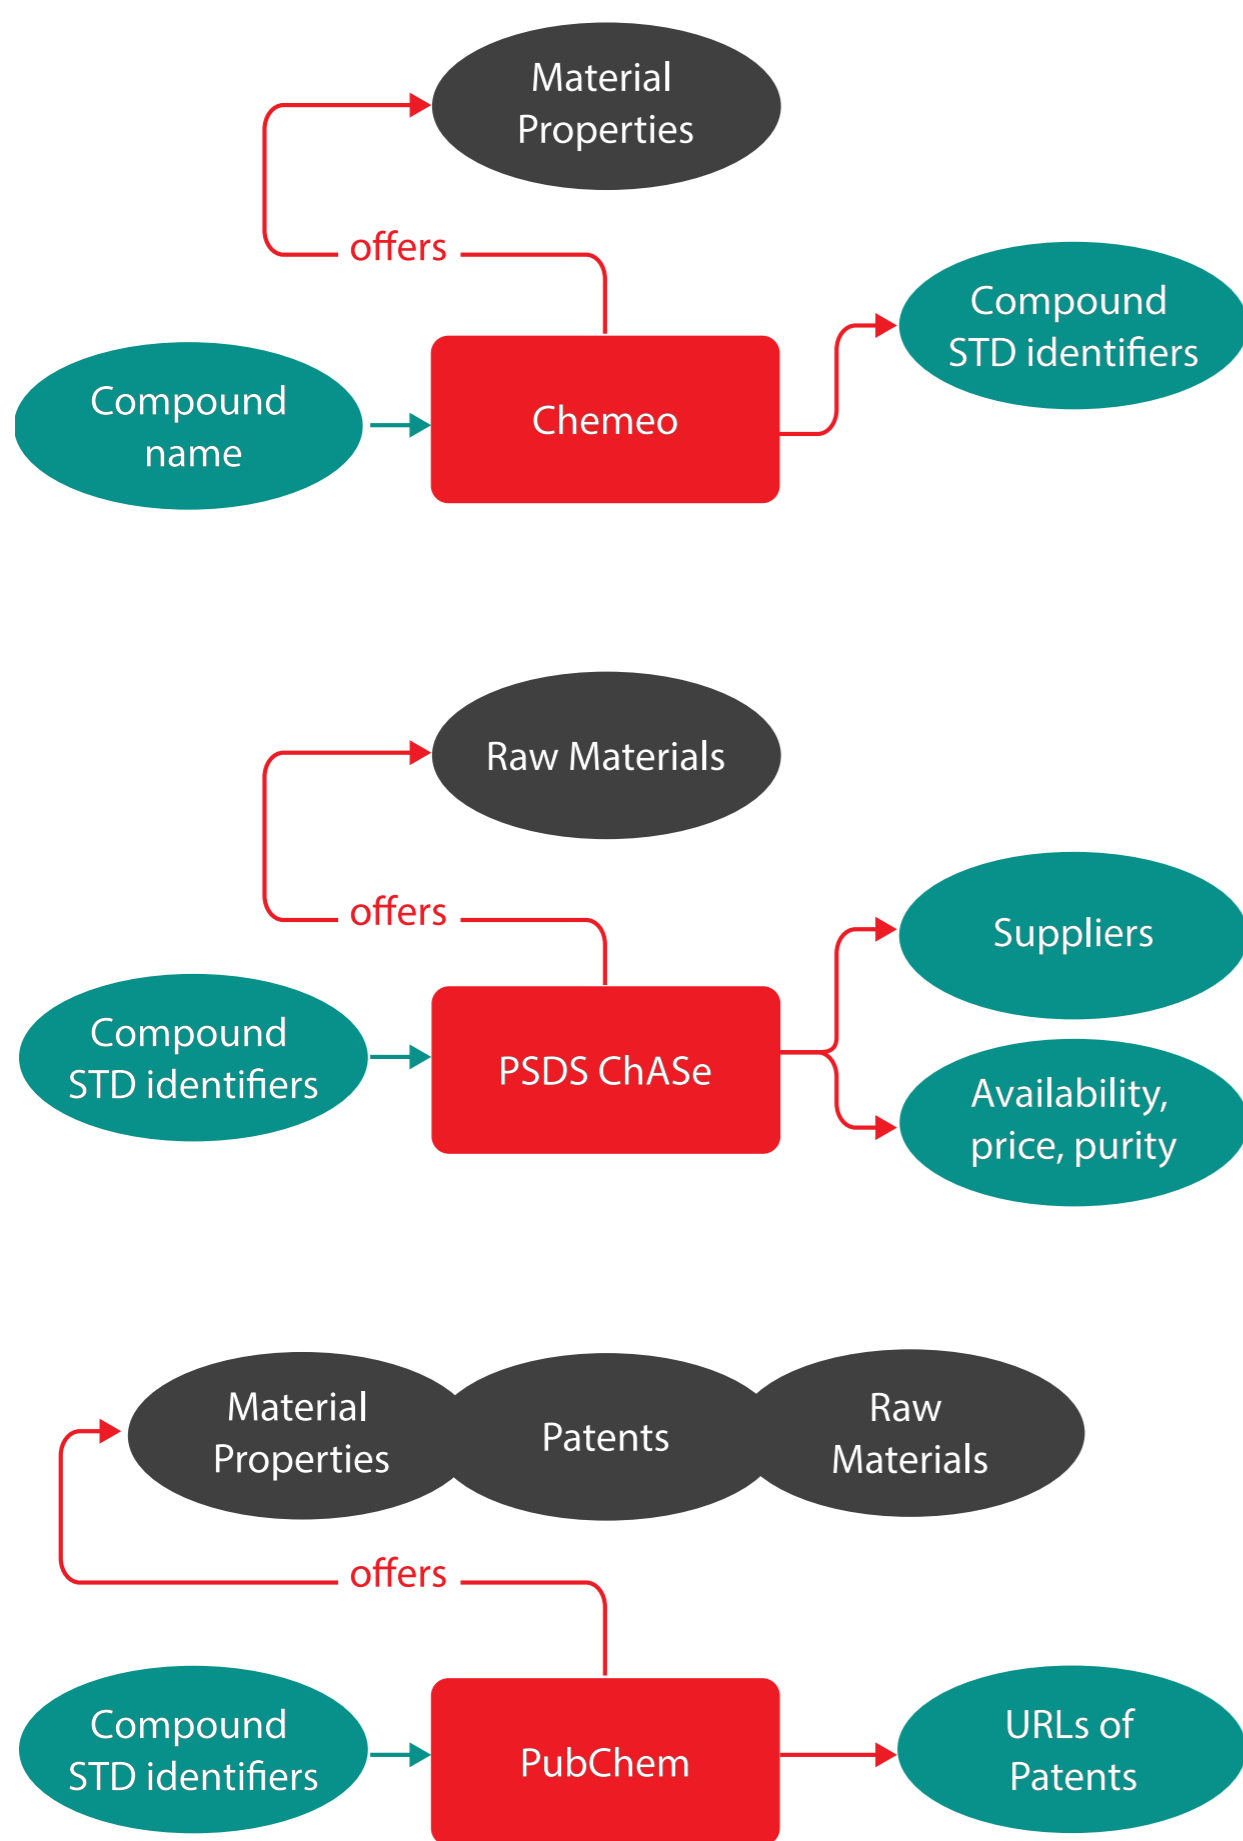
Material Properties

offers

Compound name

Chemeo

Compound STD identifiers

Raw Materials

offers

Compound STD identifiers

PSDS ChASe

Suppliers

Availability, price, purity

Material Properties

Patents

Raw Materials

offers

Compound STD identifiers

PubChem

URLs of Patents